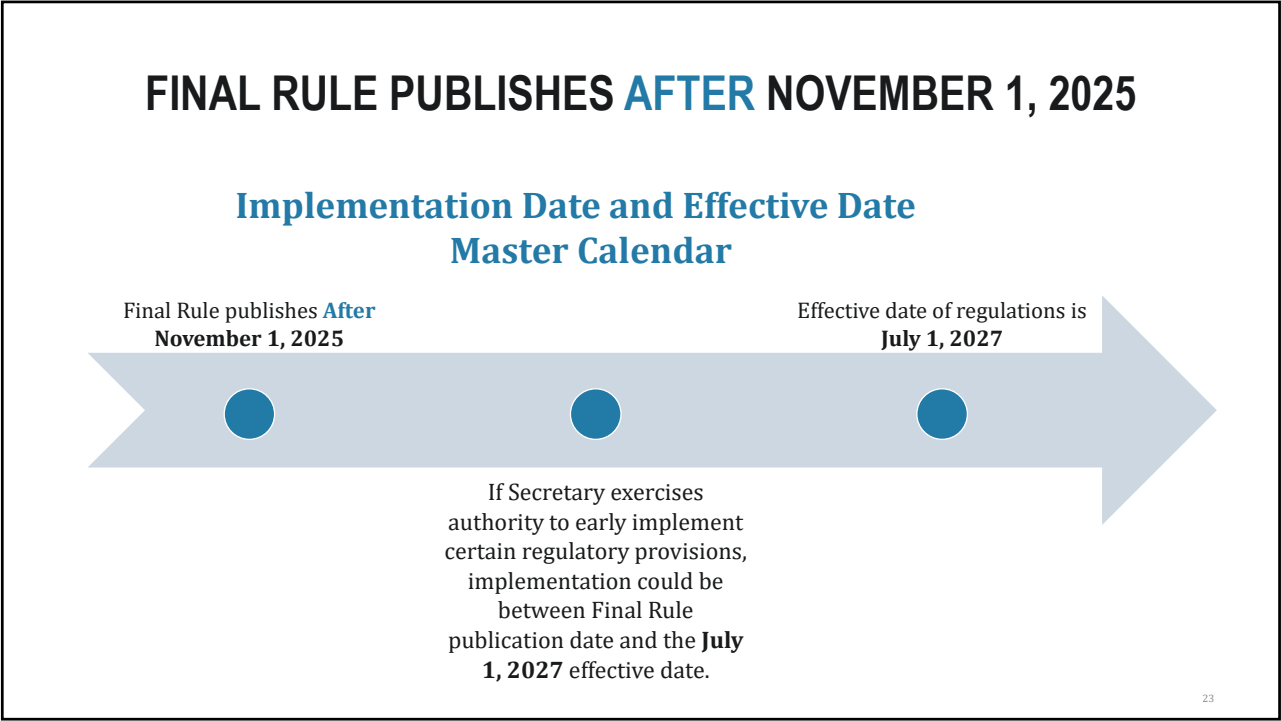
FINAL RULE PUBLISHES AFTER NOVEMBER 1, 2025

Implementation Date and Effective Date Master Calendar

Final Rule publishes After November 1, 2025

Effective date of regulations is July 1, 2027

If Secretary exercises authority to early implement certain regulatory provisions, implementation could be between Final Rule publication date and the July 1, 2027 effective date.

23